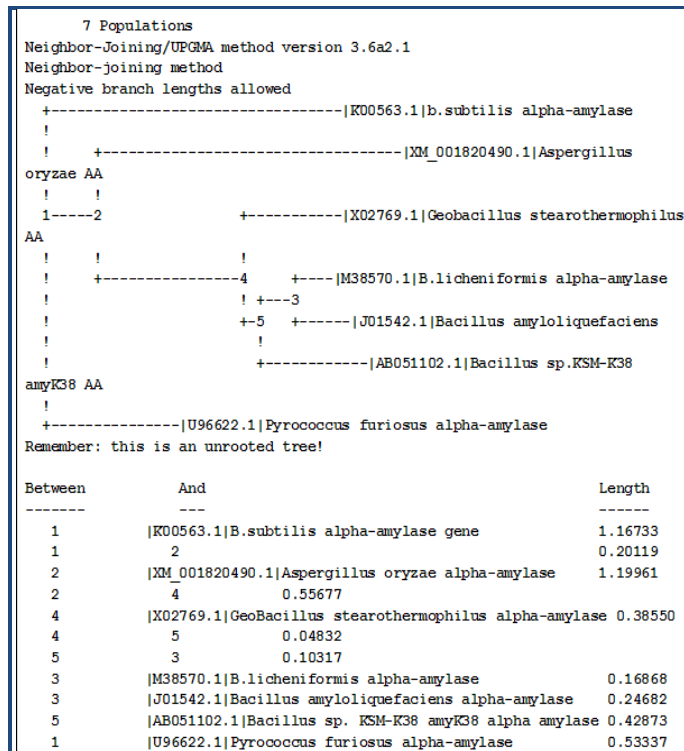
7 Populations
Neighbor-Joining/UPGMA method version 3.6a2.1
Neighbor-joining method
Negative branch lengths allowed

```
  +-----------------------------------|K00563.1|b.subtilis alpha-amylase
  !
  !    +-----------------------------------|XM_001820490.1|Aspergillus
oryzae AA
  !    !
  1-----2            +-----------|X02769.1|Geobacillus stearothermophilus
AA
  !    !             !
  !    +---------------4     +----|M38570.1|B.licheniformis alpha-amylase
  !                  ! +---3
  !                  +-5   +------|J01542.1|Bacillus amyloliquefaciens
  !                     !
  !                     +-----------|AB051102.1|Bacillus sp.KSM-K38
amyK38 AA
  !
  +--------------|U96622.1|Pyrococcus furiosus alpha-amylase
```

Remember: this is an unrooted tree!

| Between | And | Length |
|---|---|---|
| ------- | --- | ------ |
| 1 | \|K00563.1\|B.subtilis alpha-amylase gene | 1.16733 |
| 1 | 2 | 0.20119 |
| 2 | \|XM_001820490.1\|Aspergillus oryzae alpha-amylase | 1.19961 |
| 2 | 4 0.55677 | |
| 4 | \|X02769.1\|GeoBacillus stearothermophilus alpha-amylase 0.38550 | |
| 4 | 5 0.04832 | |
| 5 | 3 0.10317 | |
| 3 | \|M38570.1\|B.licheniformis alpha-amylase | 0.16868 |
| 3 | \|J01542.1\|Bacillus amyloliquefaciens alpha-amylase | 0.24682 |
| 5 | \|AB051102.1\|Bacillus sp. KSM-K38 amyK38 alpha amylase 0.42873 | |
| 1 | \|U96622.1\|Pyrococcus furiosus alpha-amylase | 0.53337 |